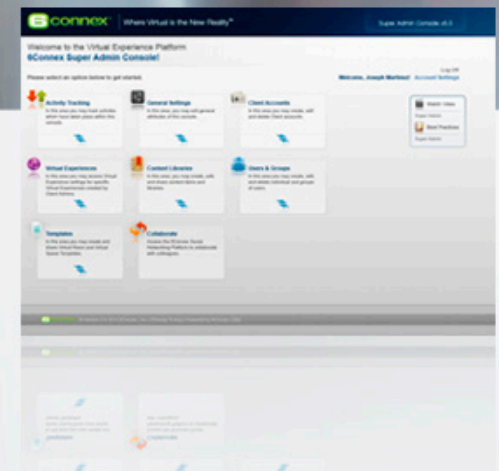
6connex | Where Virtual is the New Reality™

Super Admin Console v5.0

Welcome to the Virtual Experience Platform
6Connex Super Admin Console!

Log Off

Please select an option below to get started.

Welcome, Joseph Martinez! Account Settings

Activity Tracking
In this area you may track activities which have taken place within this console.

General Settings
In this area you may edit general attributes of this console.

Client Accounts
In this area you may create, edit and delete Client accounts.

Watch Video

Best Practices

Virtual Experiences
In this area you may access Virtual Experience settings for specific Virtual Experiences created by Client Admins.

Content Libraries
In this area you may create, edit and share content items and libraries.

Users & Groups
In this area you may create, edit and delete individual and groups of users.

Templates
In this area you may create and share Virtual Rooms and Virtual Space Templates.

Collaborate
Access the 6Connex Social Networking Platform to collaborate with colleagues.

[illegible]